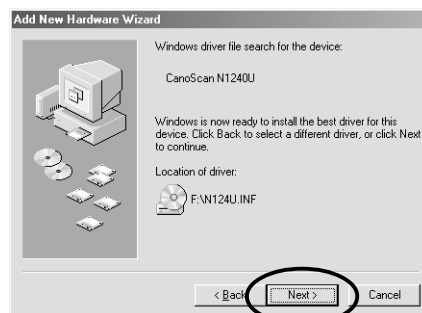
Add New Hardware Wizard

Windows driver file search for the device:

CanoScan N1240U

Windows is now ready to install the best driver for this device. Click Back to select a different driver, or click Next to continue.

Location of driver:

F:\N124U.INF

< Back

Next >

Cancel